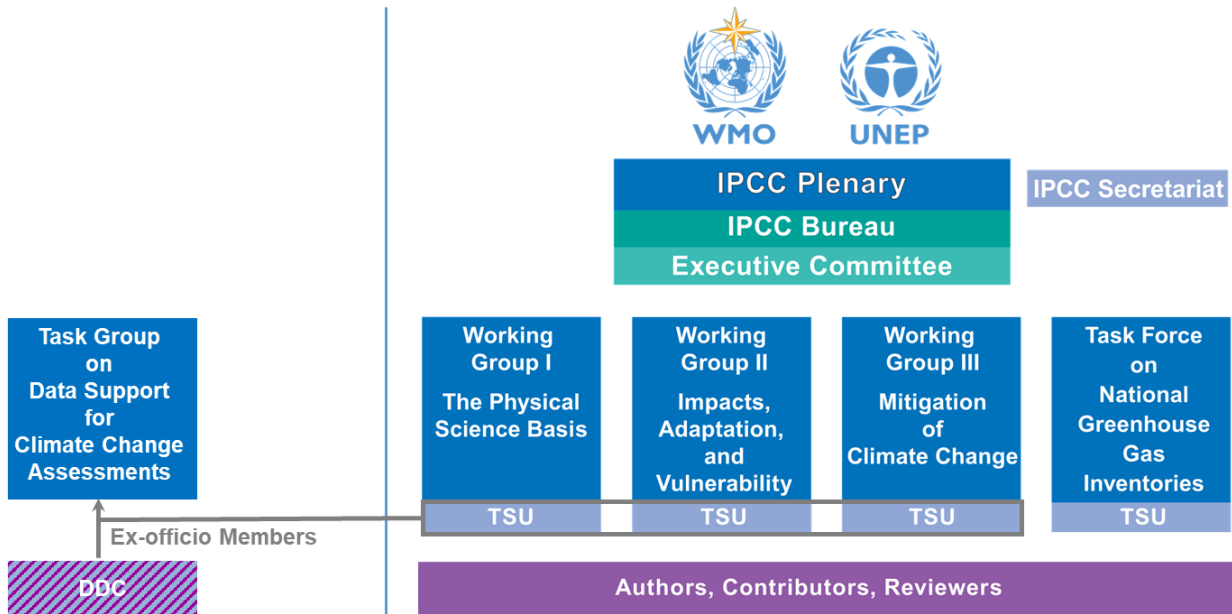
WMO

UNEP

IPCC Plenary

IPCC Bureau

Executive Committee

IPCC Secretariat

Task Group on Data Support for Climate Change Assessments

Working Group I

The Physical Science Basis

TSU

Working Group II

Impacts, Adaptation, and Vulnerability

TSU

Working Group III

Mitigation of Climate Change

TSU

Task Force on National Greenhouse Gas Inventories

TSU

Ex-officio Members

DDC

Authors, Contributors, Reviewers